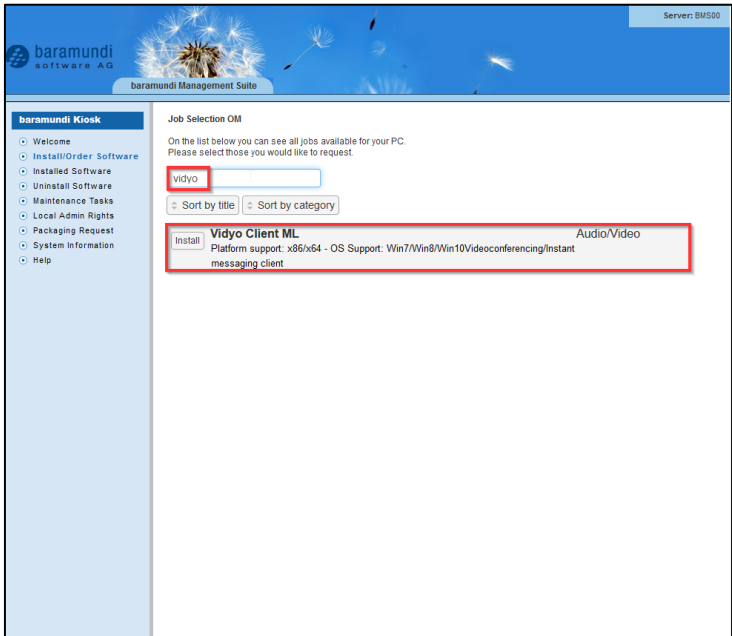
Server: BMS00

baramundi software AG

baramundi Management Suite

baramundi Kiosk

Welcome
Install/Order Software
Installed Software
Uninstall Software
Maintenance Tasks
Local Admin Rights
Packaging Request
System Information
Help

Job Selection OM

On the list below you can see all jobs available for your PC.
Please select those you would like to request.

vidyo

Sort by title
Sort by category

Install
Vidyo Client ML
Audio/Video
Platform support: x86/x64 - OS Support: Win7/Win8/Win10Videoconferencing/Instant messaging client